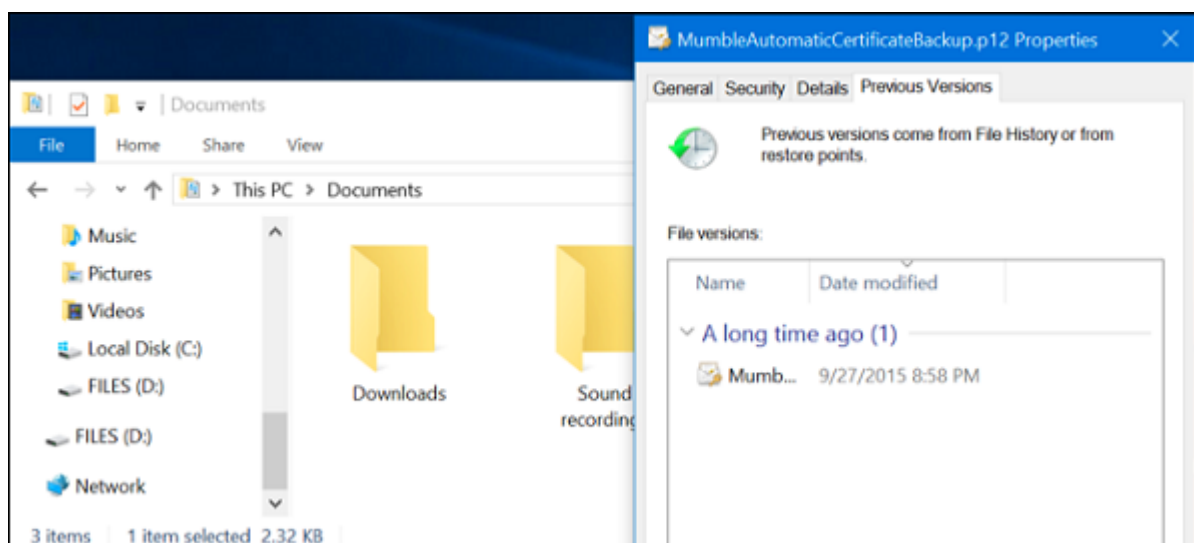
Documents

File Home Share View

This PC > Documents

Music
Pictures
Videos
Local Disk (C:)
FILES (D:)
FILES (D:)
Network

Downloads

Sound recordin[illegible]

3 items 1 item selected 2.32 KB

MumbleAutomaticCertificateBackup.p12 Properties

General Security Details Previous Versions

Previous versions come from File History or from restore points.

File versions:

| Name | Date modified |
|---|---|
| A long time ago (1) | |
| Mumb... | 9/27/2015 8:58 PM |